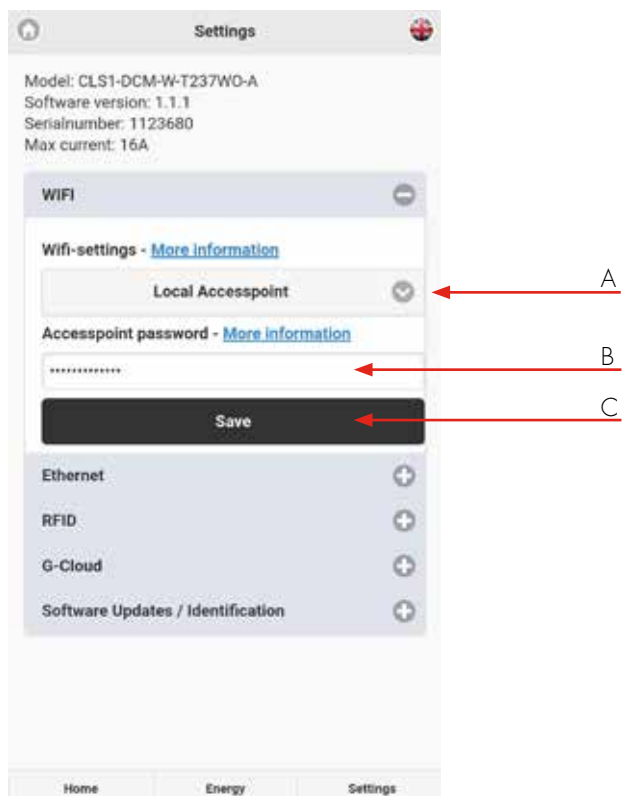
Settings

Model: CLS1-DCM-W-T237WO-A
Software version: 1.1.1
Serialnumber: 1123680
Max current: 16A

WIFI

Wifi-settings - More information

Local Accesspoint

A

Accesspoint password - More information

••••••••••••••

B

Save

C

Ethernet

RFID

G-Cloud

Software Updates / Identification

Home Energy Settings